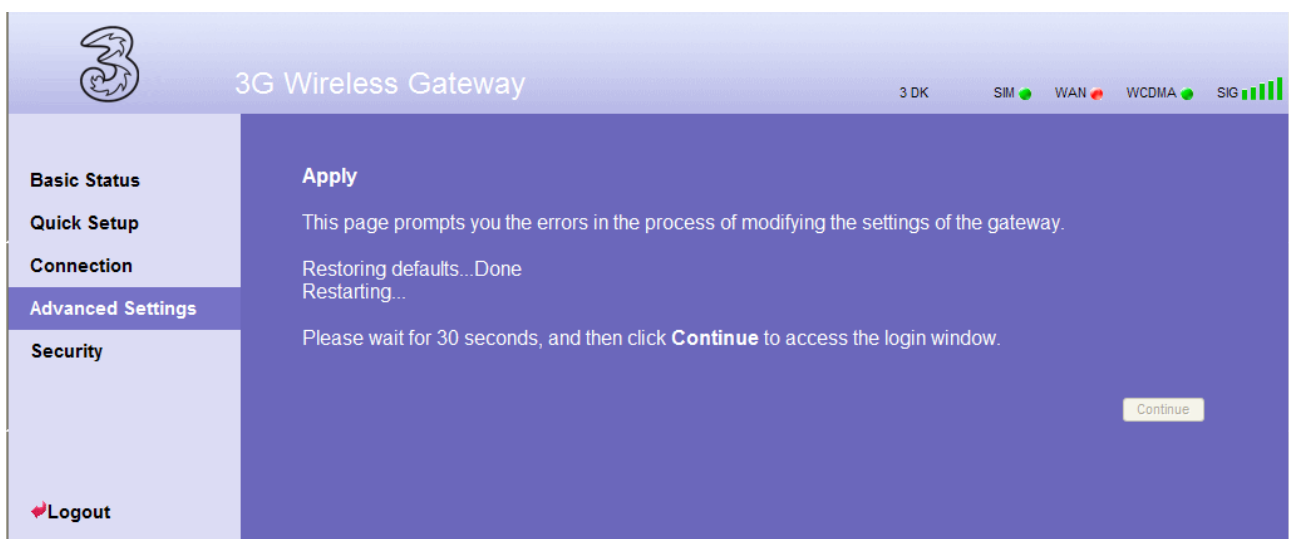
3

3G Wireless Gateway

3 DK SIM WAN WCDMA SIG

Basic Status
Quick Setup
Connection
Advanced Settings
Security

Logout

Apply

This page prompts you the errors in the process of modifying the settings of the gateway.

Restoring defaults...Done
Restarting...

Please wait for 30 seconds, and then click **Continue** to access the login window.

Continue